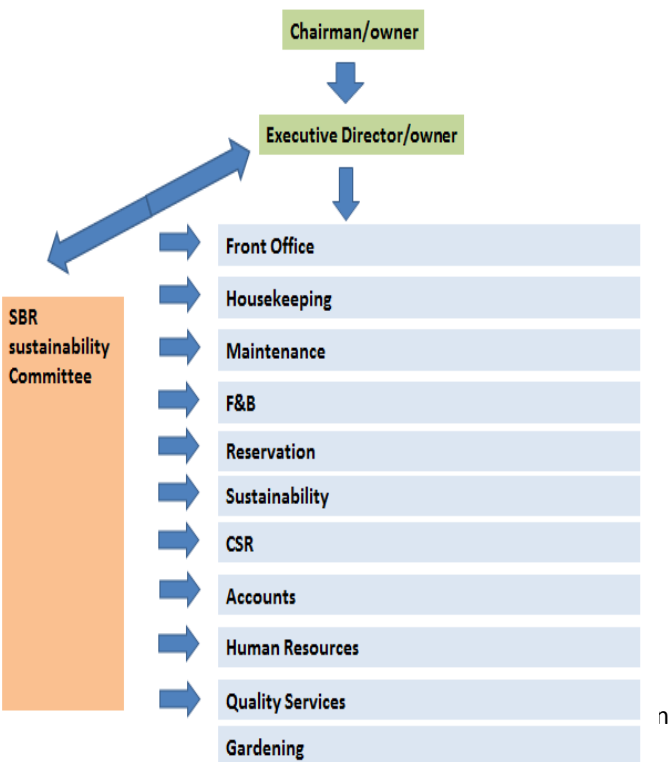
Chairman/owner

Executive Director/owner

SBR sustainability Committee

Front Office

Housekeeping

Maintenance

F&B

Reservation

Sustainability

CSR

Accounts

Human Resources

Quality Services

Gardening

n